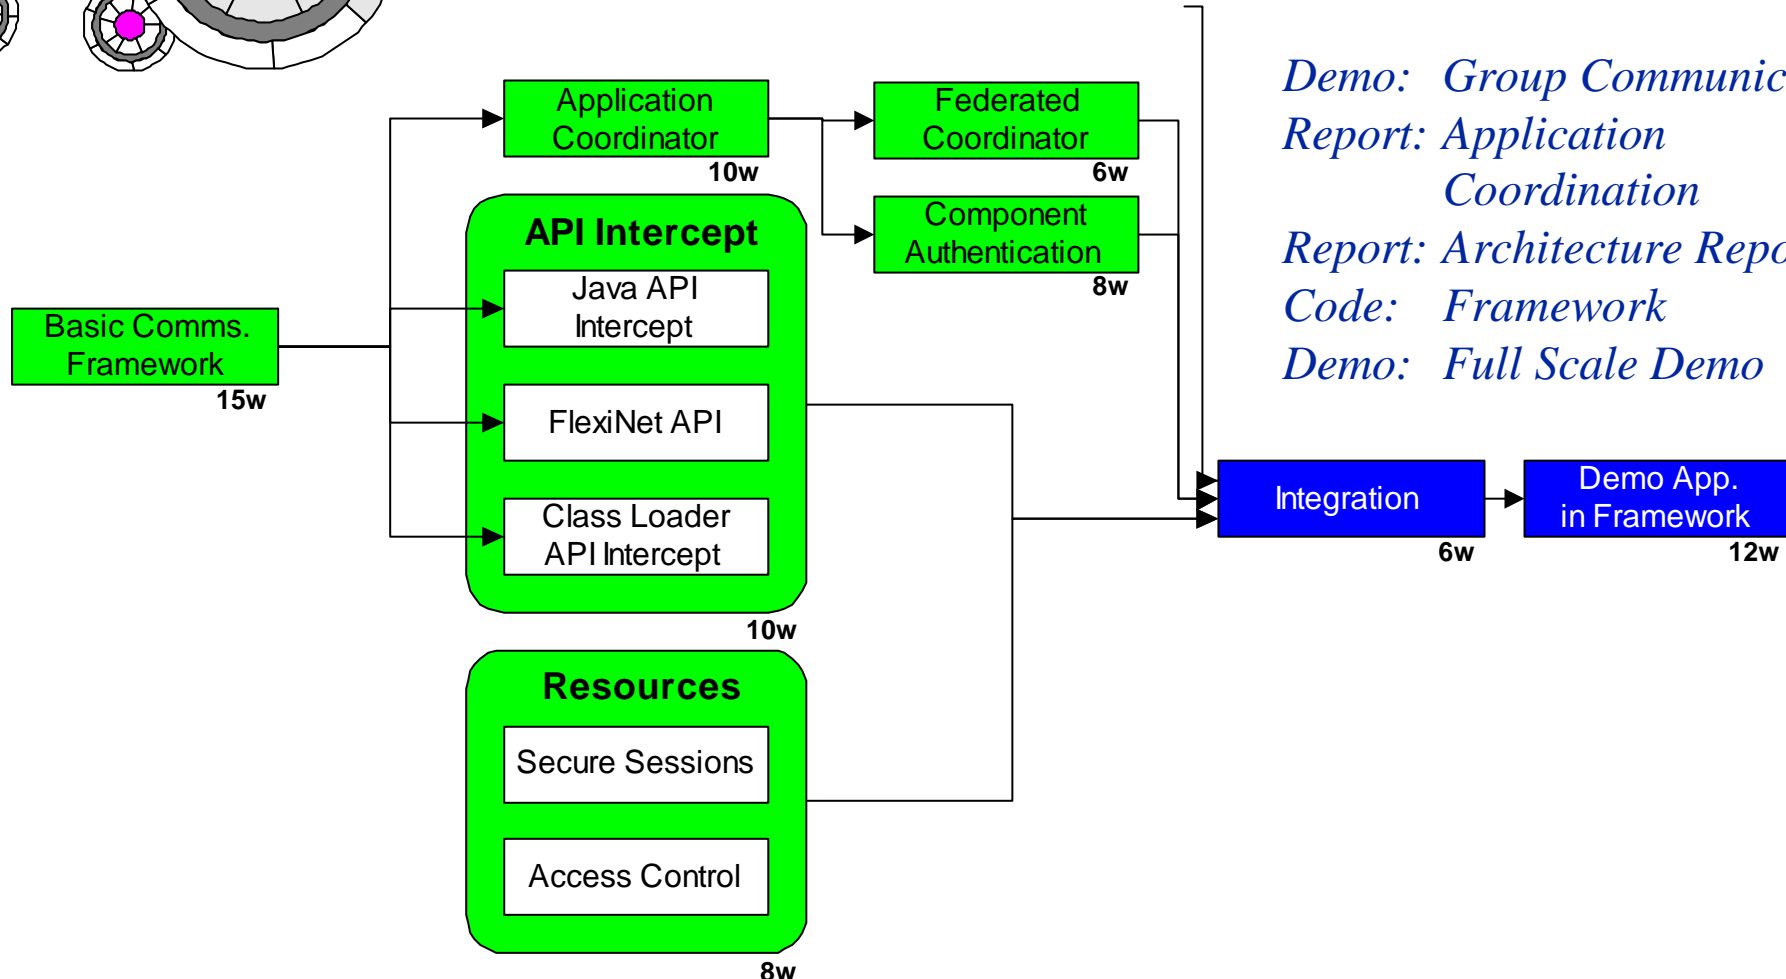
Demo: Group Communic

Report: Application Coordination

Report: Architecture Repo

Code: Framework

Demo: Full Scale Demo

Application Coordinator
10w

Federated Coordinator
6w

Component Authentication
8w

API Intercept

Java API Intercept

FlexiNet API

Class Loader API Intercept

10w

Basic Comms. Framework
15w

Integration
6w

Demo App. in Framework
12w

Resources

Secure Sessions

Access Control

8w